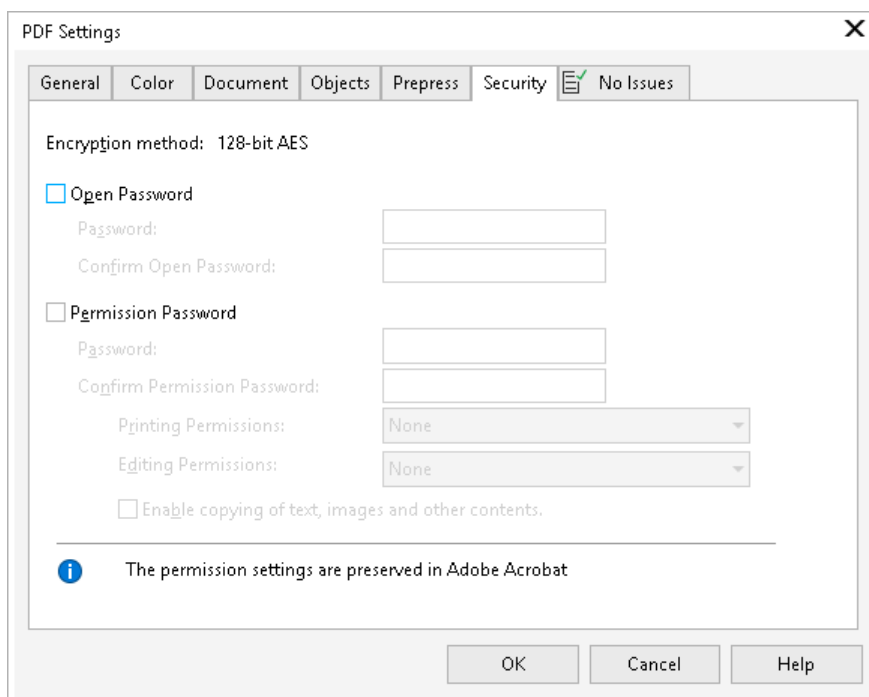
PDF Settings

General | Color | Document | Objects | Prepress | Security | No Issues

Encryption method: 128-bit AES

Open Password

Password:

Confirm Open Password:

Permission Password

Password:

Confirm Permission Password:

Printing Permissions: None

Editing Permissions: None

Enable copying of text, images and other contents.

The permission settings are preserved in Adobe Acrobat

OK Cancel Help